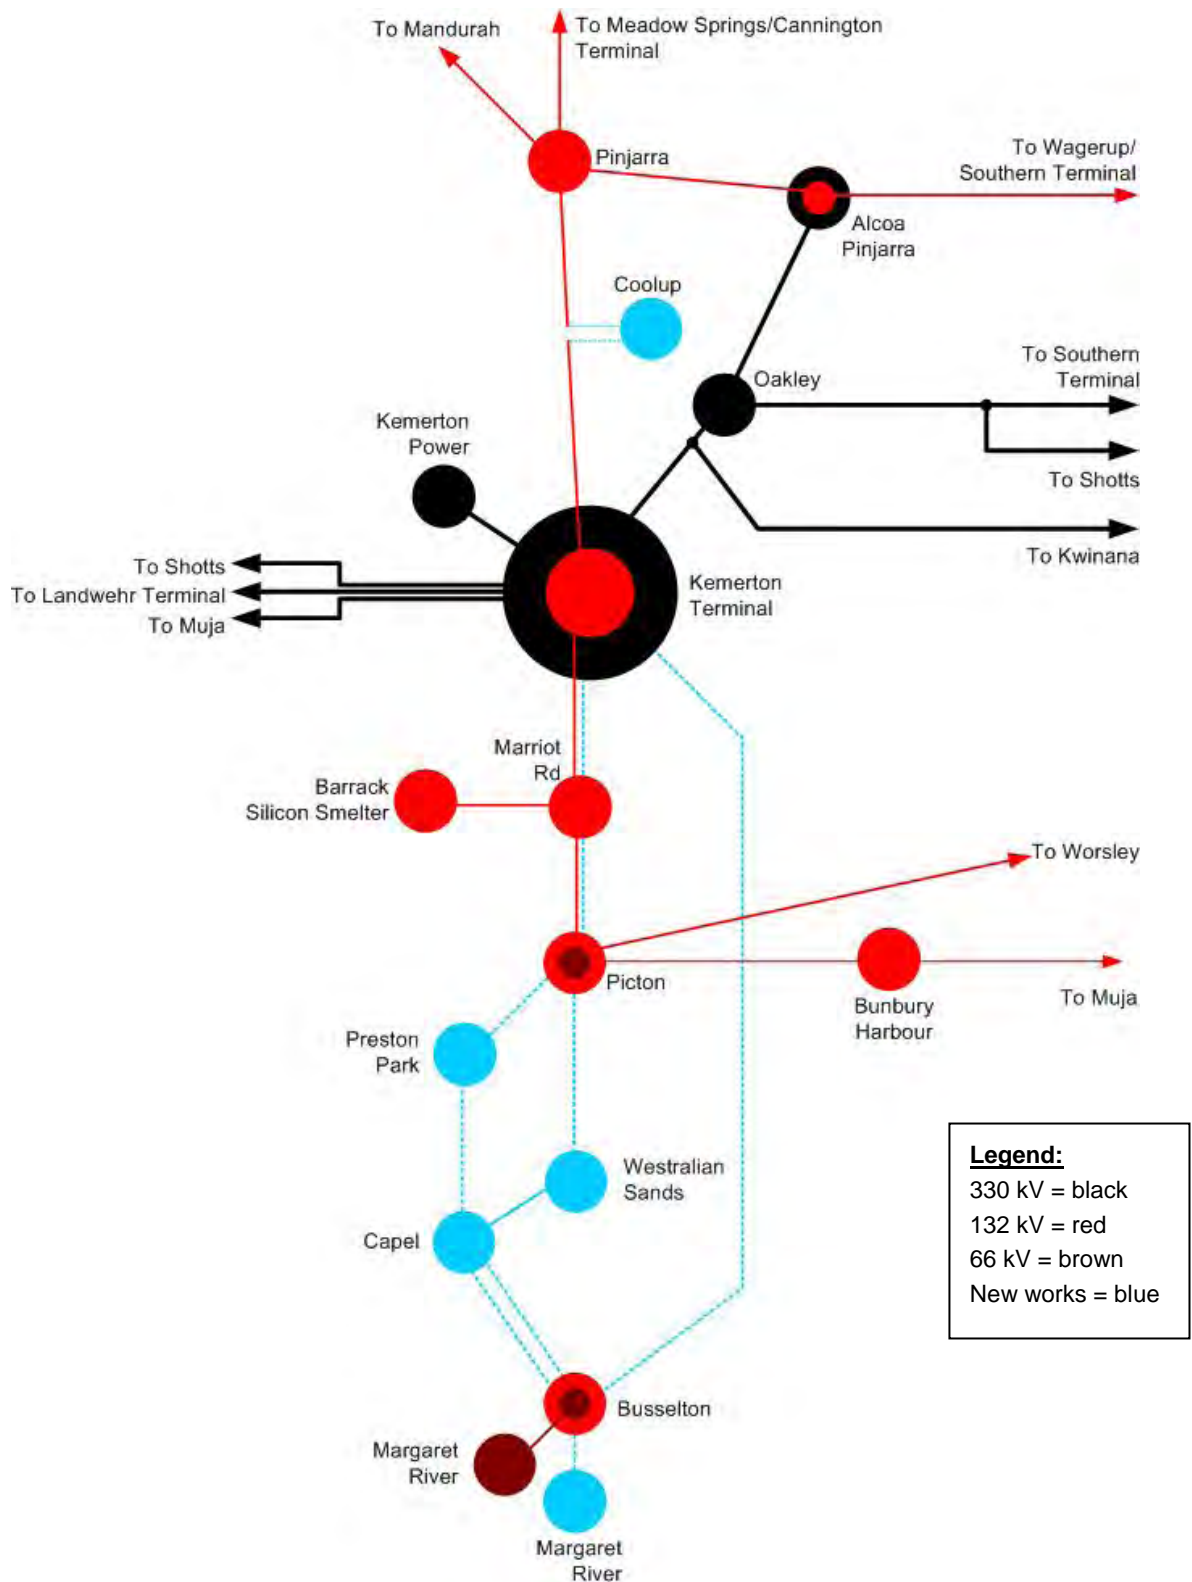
To Mandurah

To Meadow Springs/Cannington Terminal

Pinjarra

To Wagerup/ Southern Terminal

Alcoa Pinjarra

Coolup

To Southern Terminal

Oakley

To Shotts

Kemerton Power

To Kwinana

To Shotts

To Landwehr Terminal

To Muja

Kemerton Terminal

Marriot Rd

Barrack Silicon Smelter

To Worsley

Picton

Bunbury Harbour

To Muja

Preston Park

Westralian Sands

Capel

Legend:
330 kV = black
132 kV = red
66 kV = brown
New works = blue

Busselton

Margaret River

Margaret River